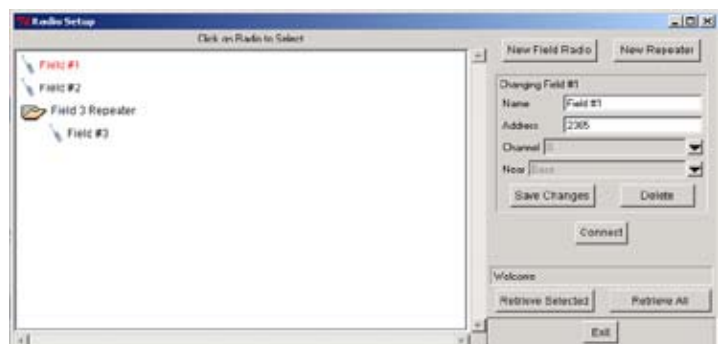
Radio Setup

Click on Radio to Select

Field #1
Field #2
Field 3 Repeater
Field #3

New Field Radio
New Repeater

Changing Field #1
Name Field #1
Address 2365
Channel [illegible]
Near Base

Save Changes
Delete

Connect

Welcome

Retrieve Selected
Retrieve All

Exit